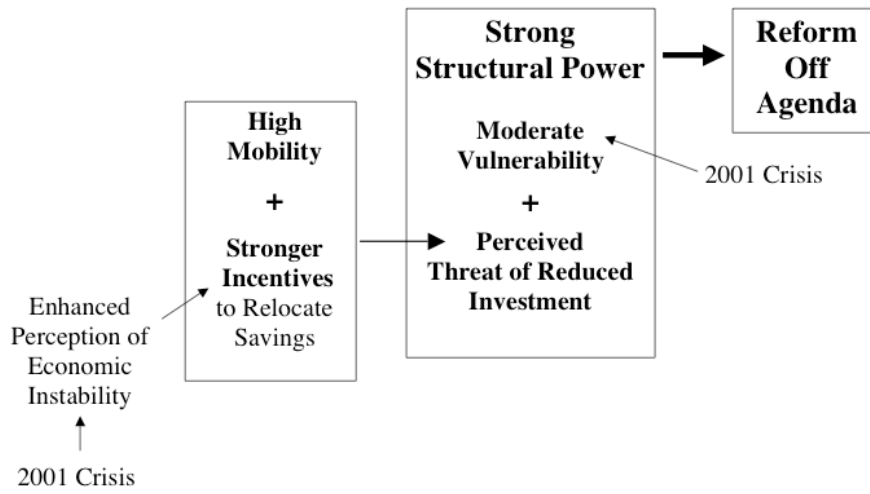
2001 Crisis

Enhanced Perception of Economic Instability

High Mobility

+

Stronger Incentives to Relocate Savings

Strong Structural Power

Moderate Vulnerability

+

Perceived Threat of Reduced Investment

2001 Crisis

Reform Off Agenda